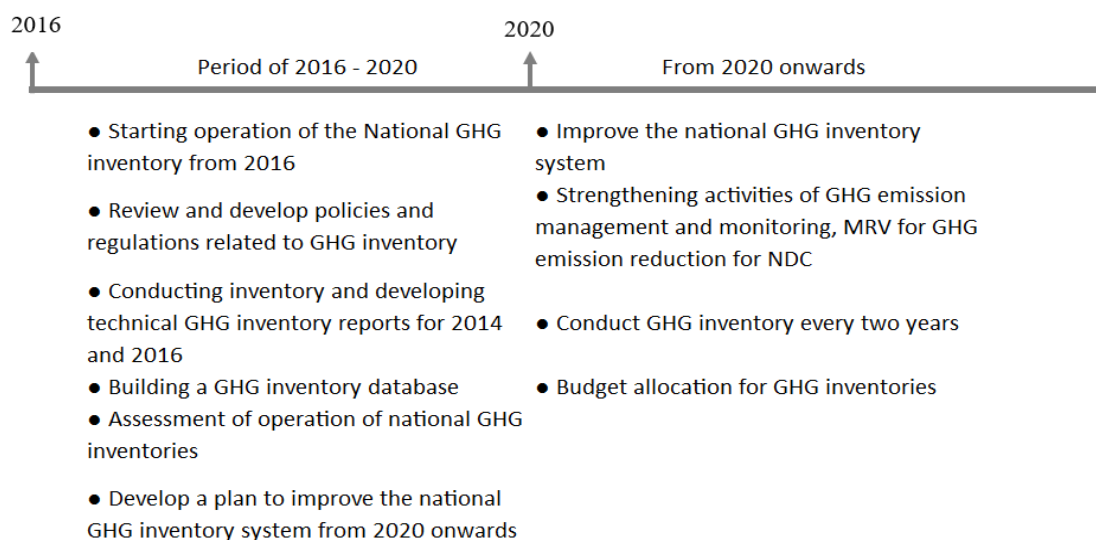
2016

2020

Period of 2016 - 2020

From 2020 onwards

● Starting operation of the National GHG inventory from 2016

● Review and develop policies and regulations related to GHG inventory

● Conducting inventory and developing technical GHG inventory reports for 2014 and 2016

● Building a GHG inventory database

● Assessment of operation of national GHG inventories

● Develop a plan to improve the national GHG inventory system from 2020 onwards

● Improve the national GHG inventory system

● Strengthening activities of GHG emission management and monitoring, MRV for GHG emission reduction for NDC

● Conduct GHG inventory every two years

● Budget allocation for GHG inventories